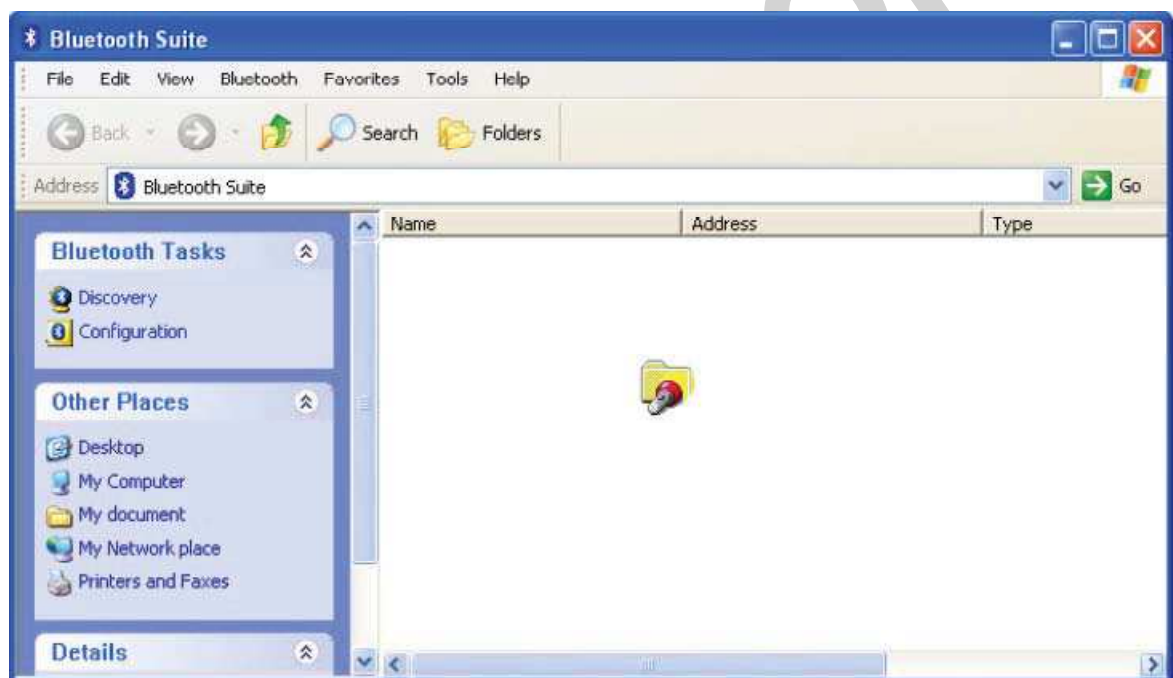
Bluetooth Suite

File Edit View Bluetooth Favorites Tools Help

Back Search Folders

Address Bluetooth Suite Go

Bluetooth Tasks

Discovery

Configuration

Other Places

Desktop

My Computer

My document

My Network place

Printers and Faxes

Details

| Name | Address | Type |
|---|---|---|